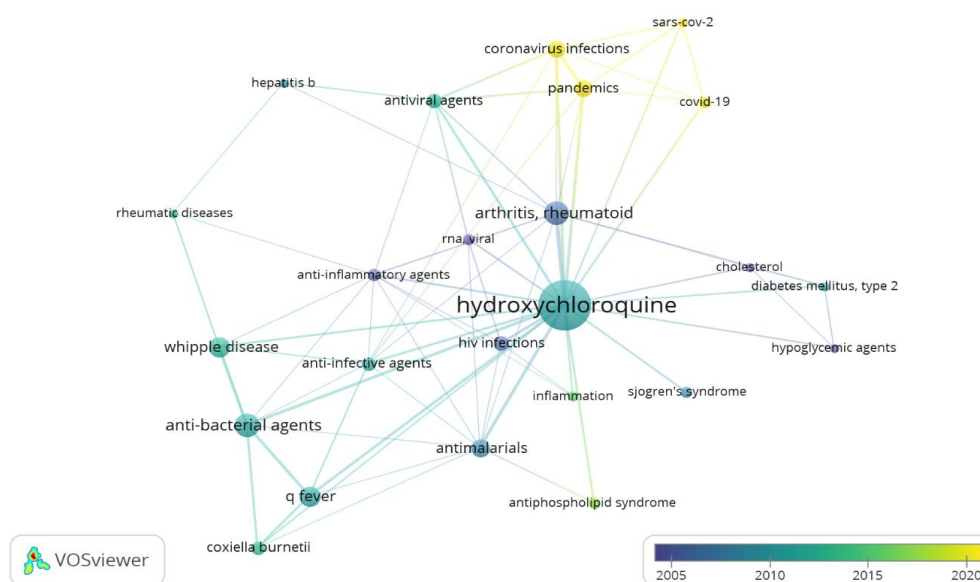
sars-cov-2
coronavirus infections
hepatitis b
antiviral agents
pandemics
covid-19
rheumatic diseases
arthritis, rheumatoid
rna, viral
anti-inflammatory agents
cholesterol
diabetes mellitus, type 2
hydroxychloroquine
whipple disease
hiv infections
hypoglycemic agents
anti-infective agents
inflammation
sjogren's syndrome
anti-bacterial agents
antimalarials
q fever
antiphospholipid syndrome
coxiella burnetii
VOSviewer
2005
2010
2015
202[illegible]